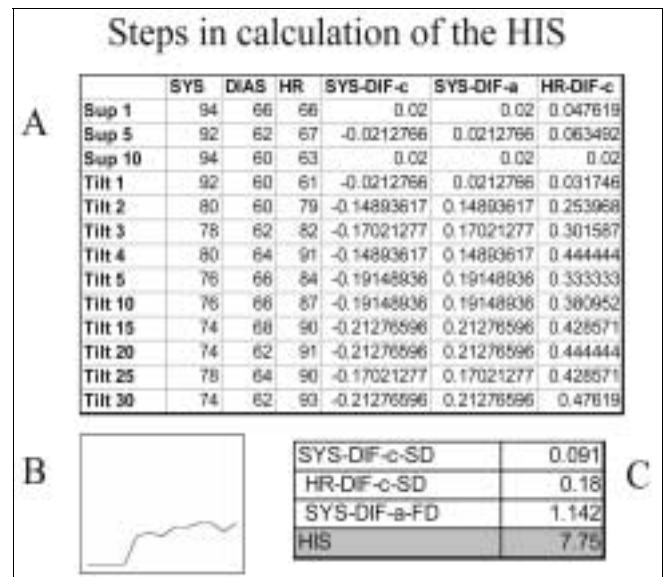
Steps in calculation of the HIS

A

| | SYS | DIAS | HR | SYS-DIF-c | SYS-DIF-a | HR-DIF-c |
|---|---|---|---|---|---|---|
| Sup 1 | 94 | 66 | 66 | 0.02 | 0.02 | 0.047619 |
| Sup 5 | 92 | 62 | 67 | -0.0212766 | 0.0212766 | 0.063492 |
| Sup 10 | 94 | 60 | 63 | 0.02 | 0.02 | 0.02 |
| Tilt 1 | 92 | 60 | 61 | -0.0212766 | 0.0212766 | 0.031746 |
| Tilt 2 | 80 | 60 | 79 | -0.14893617 | 0.14893617 | 0.253968 |
| Tilt 3 | 78 | 62 | 82 | -0.17021277 | 0.17021277 | 0.301587 |
| Tilt 4 | 80 | 64 | 91 | -0.14893617 | 0.14893617 | 0.444444 |
| Tilt 5 | 76 | 66 | 84 | -0.19148936 | 0.19148936 | 0.333333 |
| Tilt 10 | 76 | 66 | 87 | -0.19148936 | 0.19148936 | 0.380952 |
| Tilt 15 | 74 | 68 | 90 | -0.21276596 | 0.21276596 | 0.428571 |
| Tilt 20 | 74 | 62 | 91 | -0.21276596 | 0.21276596 | 0.444444 |
| Tilt 25 | 78 | 64 | 90 | -0.17021277 | 0.17021277 | 0.428571 |
| Tilt 30 | 74 | 62 | 93 | -0.21276596 | 0.21276596 | 0.47619 |

B

| | |
|---|---|
| SYS-DIF-c-SD | 0.091 |
| HR-DIF-c-SD | 0.18 |
| SYS-DIF-a-FD | 1.142 |
| HIS | 7.75 |

C